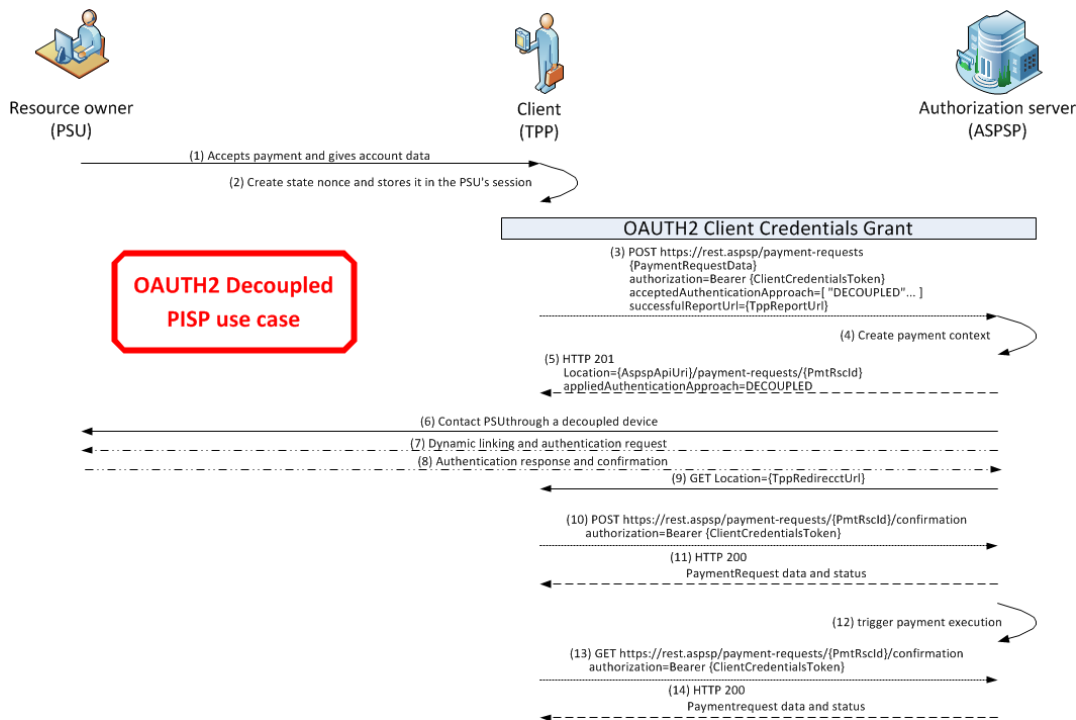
Resource owner
(PSU)

Client
(TPP)

Authorization server
(ASPSP)

(1) Accepts payment and gives account data

(2) Create state nonce and stores it in the PSU's session

OAUTH2 Client Credentials Grant

OAUTH2 Decoupled
PISP use case

(3) POST https://rest.aspsp/payment-requests
{PaymentRequestData}
authorization=Bearer {ClientCredentialsToken}
acceptedAuthenticationApproach=[ "DECOUPLED"... ]
successfulReportUrl={TppReportUrl}

(4) Create payment context

(5) HTTP 201
Location={AspspApiUri}/payment-requests/{PmtRscId}
appliedAuthenticationApproach=DECOUPLED

(6) Contact PSUthrough a decoupled device

(7) Dynamic linking and authentication request

(8) Authentication response and confirmation

(9) GET Location={TppRedirecctUrl}

(10) POST https://rest.aspsp/payment-requests/{PmtRscId}/confirmation
authorization=Bearer {ClientCredentialsToken}

(11) HTTP 200
PaymentRequest data and status

(12) trigger payment execution

(13) GET https://rest.aspsp/payment-requests/{PmtRscId}/confirmation
authorization=Bearer {ClientCredentialsToken}

(14) HTTP 200
Paymentrequest data and status